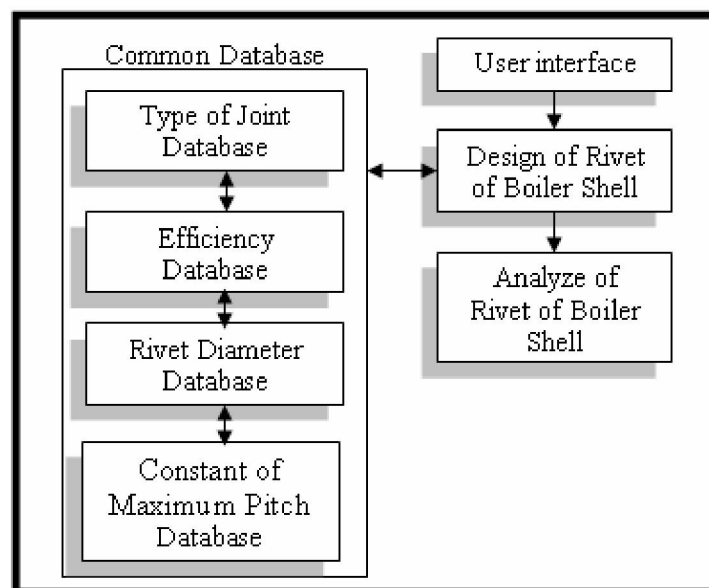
Common Database

Type of Joint Database

Efficiency Database

Rivet Diameter Database

Constant of Maximum Pitch Database

User interface

Design of Rivet of Boiler Shell

Analyze of Rivet of Boiler Shell